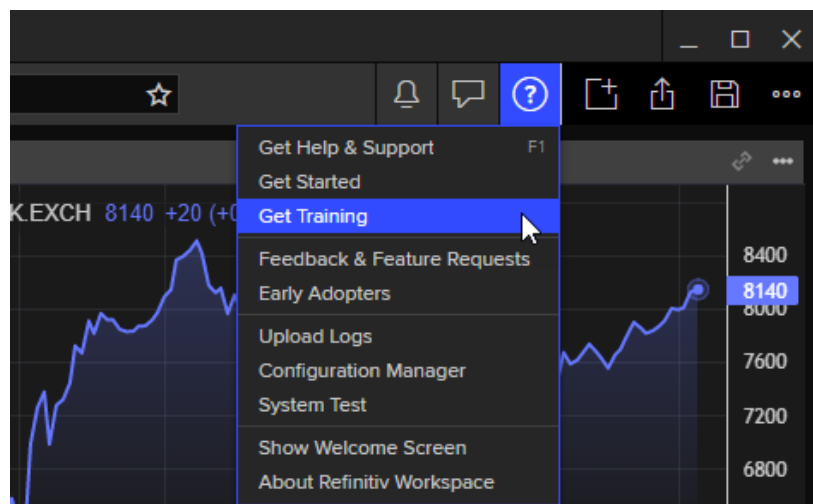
K.EXCH 8140 +20 (+0

Get Help & Support F1
Get Started
Get Training

Feedback & Feature Requests
Early Adopters

Upload Logs
Configuration Manager
System Test

Show Welcome Screen
About Refinitiv Workspace

8400
8140
8000
7600
7200
6800